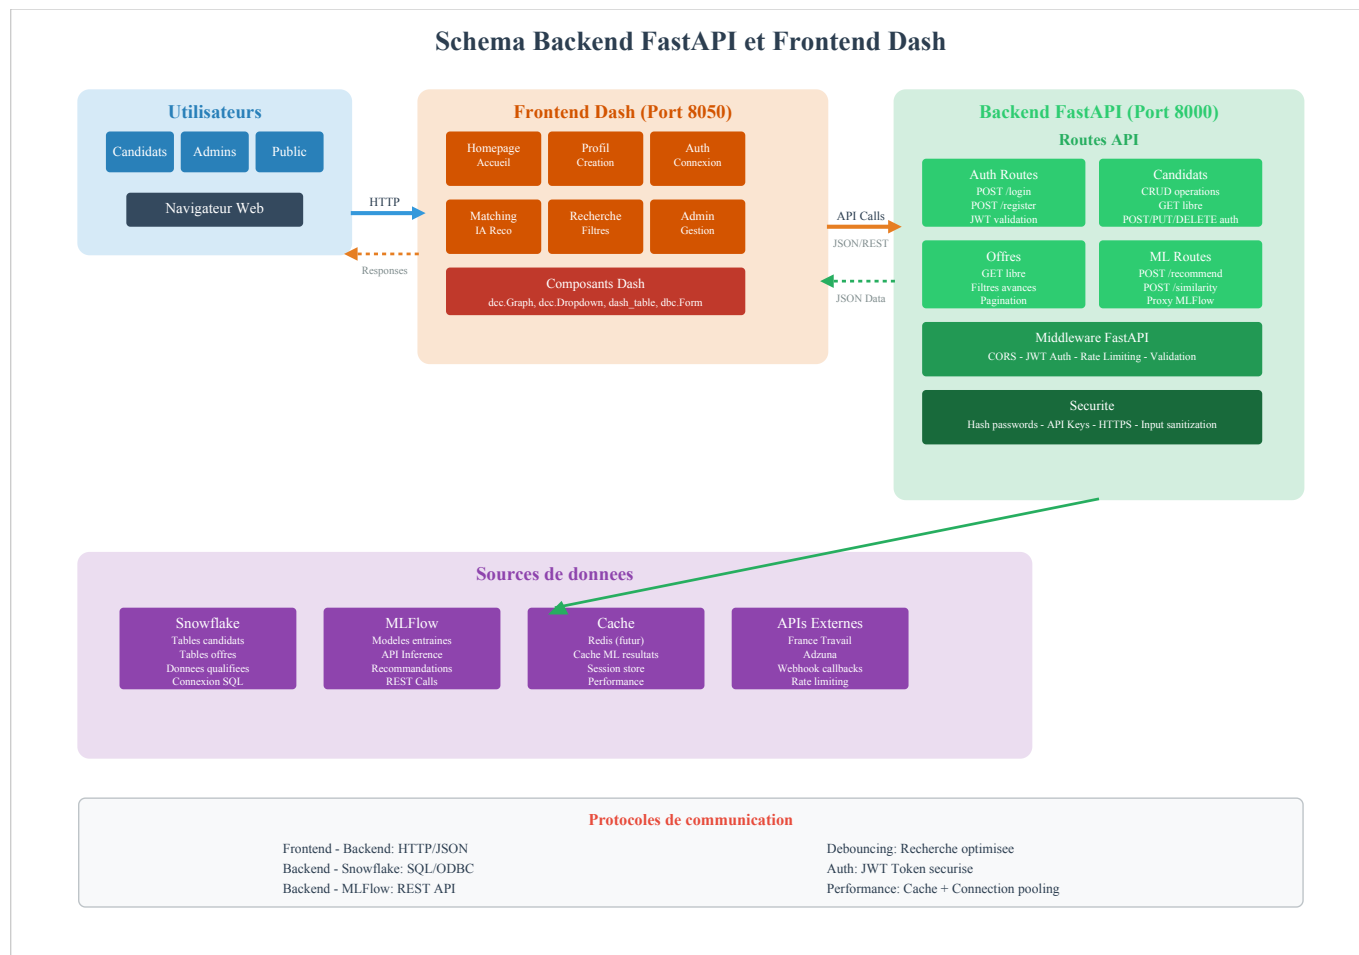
Schema Backend FastAPI et Frontend Dash

Utilisateurs

Candidats
Admins
Public

Navigateur Web

HTTP

Responses

Frontend Dash (Port 8050)

Homepage
Accueil

Profil
Creation

Auth
Connexion

Matching
IA Reco

Recherche
Filtres

Admin
Gestion

Composants Dash
dcc.Graph, dcc.Dropdown, dash_table, dbc.Form

API Calls
JSON/REST

JSON Data

Backend FastAPI (Port 8000)

Routes API

Auth Routes
POST /login
POST /register
JWT validation

Candidats
CRUD operations
GET libre
POST/PUT/DELETE auth

Offres
GET libre
Filtres avances
Pagination

ML Routes
POST /recommend
POST /similarity
Proxy MLFlow

Middleware FastAPI
CORS - JWT Auth - Rate Limiting - Validation

Securite
Hash passwords - API Keys - HTTPS - Input sanitization

Sources de donnees

Snowflake
Tables candidats
Tables offres
Donnees qualifiees
Connexion SQL

MLFlow
Modeles entraines
API Inference
Recommandations
REST Calls

Cache
Redis (futur)
Cache ML resultats
Session store
Performance

APIs Externes
France Travail
Adzuna
Webhook callbacks
Rate limiting

Protocoles de communication

Frontend - Backend: HTTP/JSON
Backend - Snowflake: SQL/ODBC
Backend - MLFlow: REST API

Debouncing: Recherche optimisee
Auth: JWT Token securise
Performance: Cache + Connection pooling